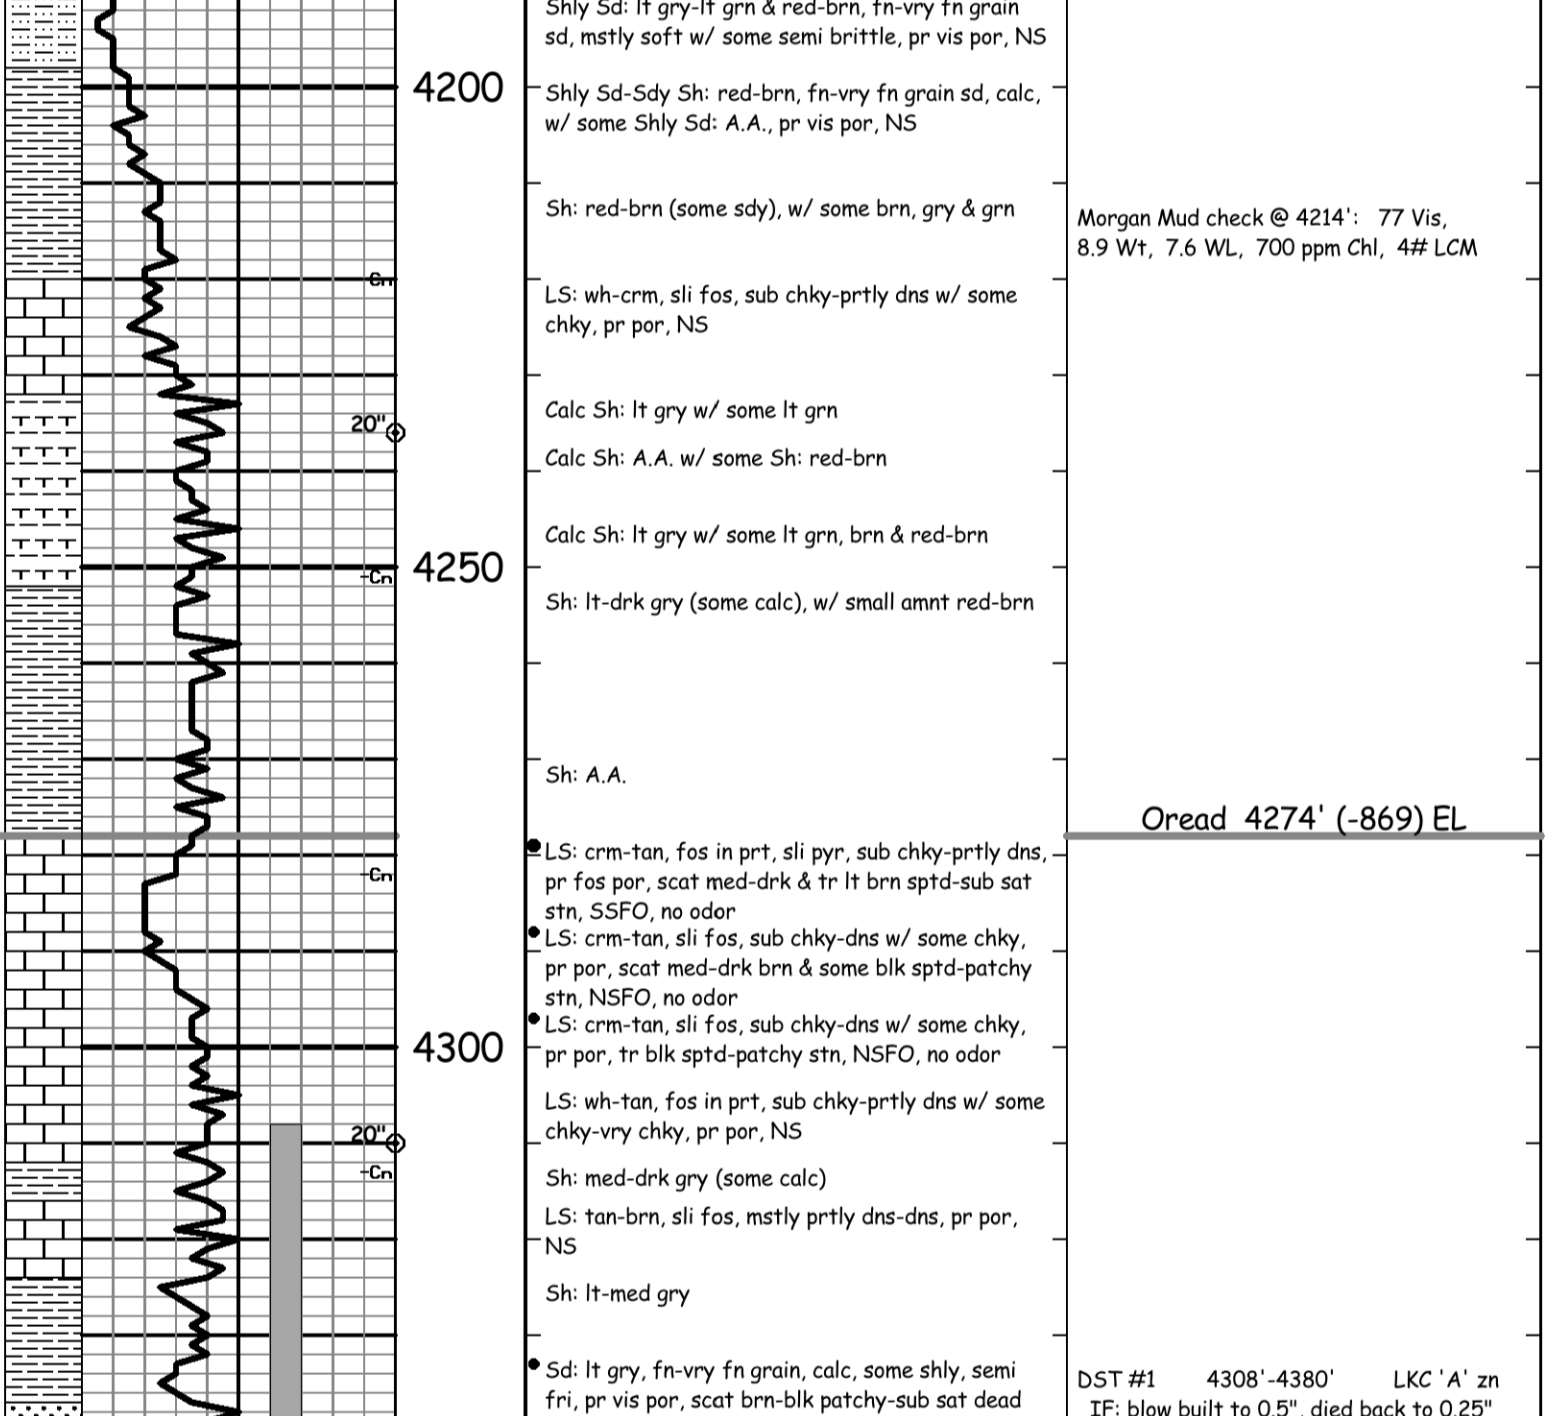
Shly Sd: lt gry-lt grn & red-brn, fn-vry fn grain sd, mstly soft w/ some semi brittle, pr vis por, NS

4200

Shly Sd-Sdy Sh: red-brn, fn-vry fn grain sd, calc, w/ some Shly Sd: A.A., pr vis por, NS

Sh: red-brn (some sdy), w/ some brn, gry & grn

Morgan Mud check @ 4214': 77 Vis, 8.9 Wt, 7.6 WL, 700 ppm Chl, 4# LCM

Cn

LS: wh-crm, sli fos, sub chky-prtly dns w/ some chky, pr por, NS

Calc Sh: lt gry w/ some lt grn

20"

Calc Sh: A.A. w/ some Sh: red-brn

Calc Sh: lt gry w/ some lt grn, brn & red-brn

Cn

4250

Sh: lt-drk gry (some calc), w/ small amnt red-brn

Sh: A.A.

Oread 4274' (-869) EL

LS: crm-tan, fos in prt, sli pyr, sub chky-prtly dns, pr fos por, scat med-drk & tr lt brn sptd-sub sat stn, SSFO, no odor

Cn

LS: crm-tan, sli fos, sub chky-dns w/ some chky, pr por, scat med-drk brn & some blk sptd-patchy stn, NSFO, no odor

4300

LS: crm-tan, sli fos, sub chky-dns w/ some chky, pr por, tr blk sptd-patchy stn, NSFO, no odor

LS: wh-tan, fos in prt, sub chky-prtly dns w/ some chky-vry chky, pr por, NS

20"

Cn

Sh: med-drk gry (some calc)

LS: tan-brn, sli fos, mstly prtly dns-dns, pr por, NS

Sh: lt-med gry

Sd: lt gry, fn-vry fn grain, calc, some shly, semi fri, pr vis por, scat brn-blk patchy-sub sat dead

DST #1 4308'-4380' LKC 'A' zn

IF: blow built to 0.5", died back to 0.25"